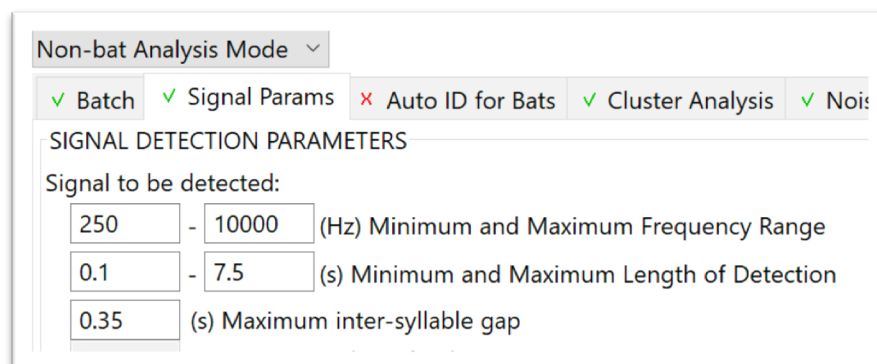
Non-bat Analysis Mode

√ Batch | √ Signal Params | × Auto ID for Bats | √ Cluster Analysis | √ Nois

SIGNAL DETECTION PARAMETERS

Signal to be detected:

250 - 10000 (Hz) Minimum and Maximum Frequency Range

0.1 - 7.5 (s) Minimum and Maximum Length of Detection

0.35 (s) Maximum inter-syllable gap